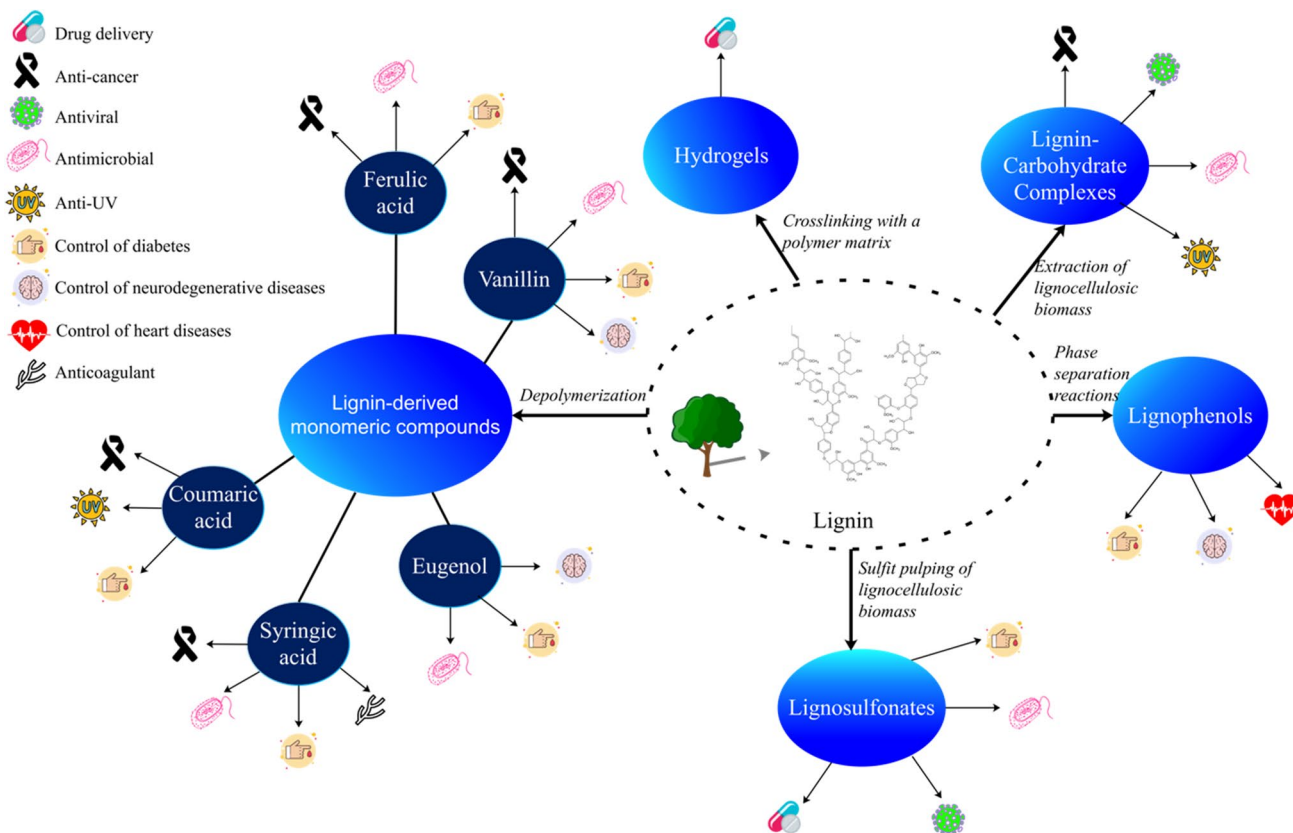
Drug delivery
Anti-cancer
Antiviral
Antimicrobial
UV Anti-UV
Control of diabetes
Control of neurodegenerative diseases
Control of heart diseases
Anticoagulant

Ferulic acid

Vanillin

Hydrogels

Crosslinking with a polymer matrix

Lignin-Carbohydrate Complexes

UV

Extraction of lignocellulosic biomass

Phase separation reactions

Lignophenols

Lignin-derived monomeric compounds

Depolymerization

Lignin

Coumaric acid

UV

Eugenol

Syringic acid

Sulfit pulping of lignocellulosic biomass

Lignosulfonates